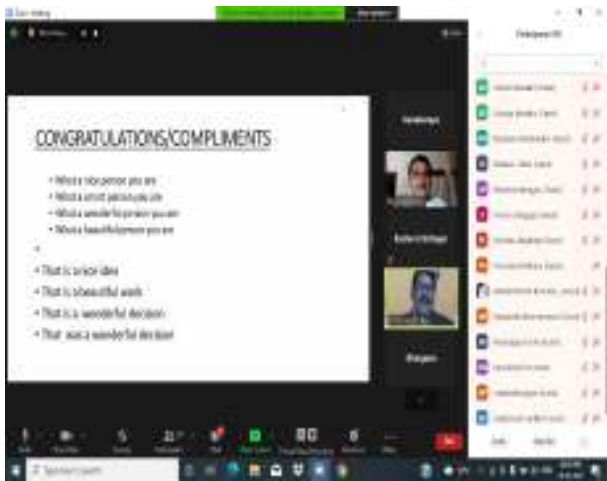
CONGRATULATIONS/COMPLIMENTS

• What a nice person you are
• What a smart person you are
• What a wonderful person you are
• What a beautiful person you are

• That is a nice idea
• That is a beautiful work
• That is a wonderful decision
• That was a wonderful decision

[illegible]